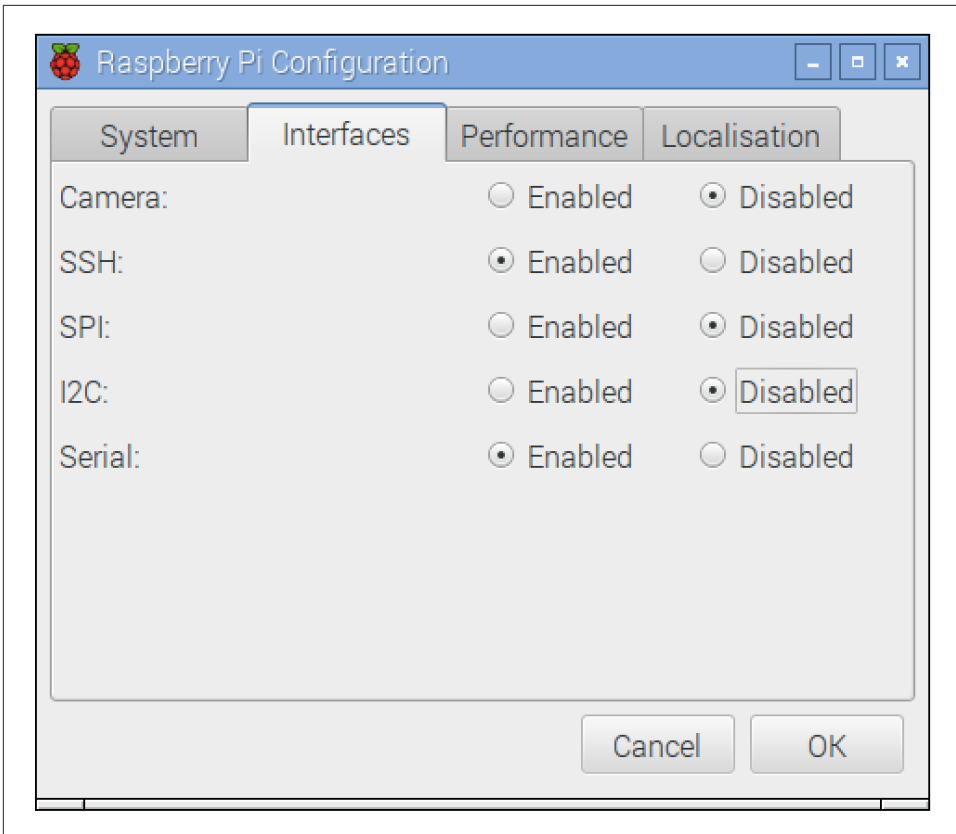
Raspberry Pi Configuration

System | Interfaces | Performance | Localisation

Camera: ○ Enabled ◉ Disabled

SSH: ◉ Enabled ○ Disabled

SPI: ○ Enabled ◉ Disabled

I2C: ○ Enabled ◉ Disabled

Serial: ◉ Enabled ○ Disabled

Cancel OK